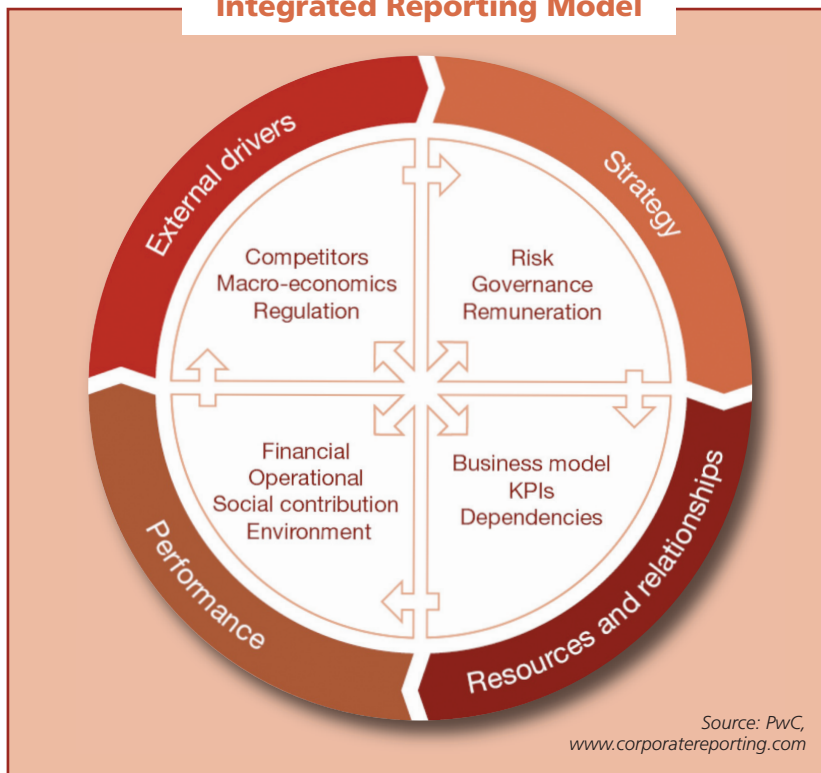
Integrated Reporting Model

External drivers

Strategy

Competitors
Macro-economics
Regulation

Risk
Governance
Remuneration

Financial
Operational
Social contribution
Environment

Business model
KPIs
Dependencies

Performance

Resources and relationships

Source: PwC, www.corporatereporting.com